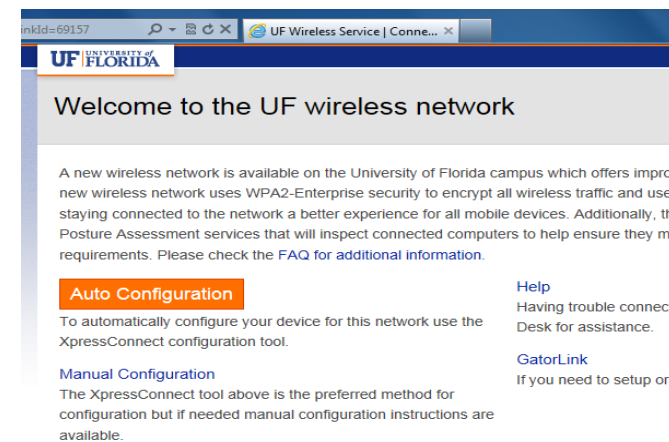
nkId=69157

UF Wireless Service | Conne...

UF UNIVERSITY of FLORIDA

Welcome to the UF wireless network

A new wireless network is available on the University of Florida campus which offers impro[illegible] new wireless network uses WPA2-Enterprise security to encrypt all wireless traffic and use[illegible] staying connected to the network a better experience for all mobile devices. Additionally, t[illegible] Posture Assessment services that will inspect connected computers to help ensure they m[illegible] requirements. Please check the FAQ for additional information.

Auto Configuration

To automatically configure your device for this network use the XpressConnect configuration tool.

Manual Configuration

The XpressConnect tool above is the preferred method for configuration but if needed manual configuration instructions are available.

Help

Having trouble connec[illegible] Desk for assistance.

GatorLink

If you need to setup or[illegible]